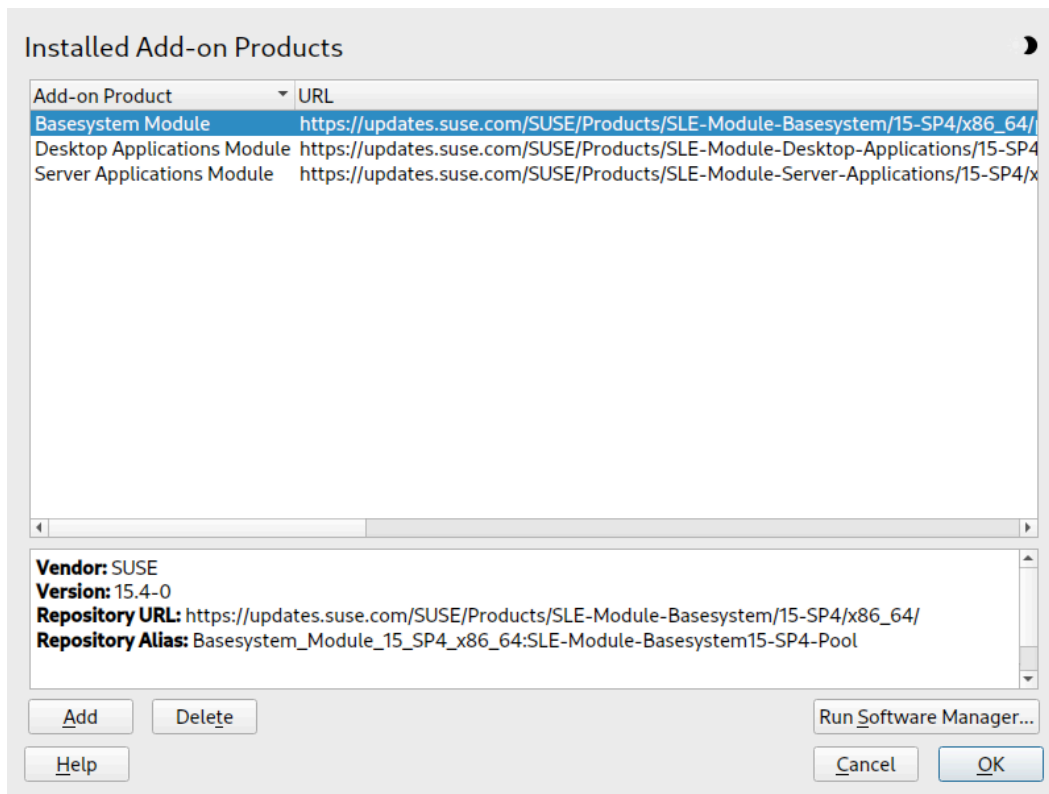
Installed Add-on Products

| Add-on Product | URL |
|---|---|
| Basesystem Module | https://updates.suse.com/SUSE/Products/SLE-Module-Basesystem/15-SP4/x86_64/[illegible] |
| Desktop Applications Module | https://updates.suse.com/SUSE/Products/SLE-Module-Desktop-Applications/15-SP4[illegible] |
| Server Applications Module | https://updates.suse.com/SUSE/Products/SLE-Module-Server-Applications/15-SP4/x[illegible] |

**Vendor:** SUSE
**Version:** 15.4-0
**Repository URL:** https://updates.suse.com/SUSE/Products/SLE-Module-Basesystem/15-SP4/x86_64/
**Repository Alias:** Basesystem_Module_15_SP4_x86_64:SLE-Module-Basesystem15-SP4-Pool

Add Delete Run Software Manager...

Help Cancel OK